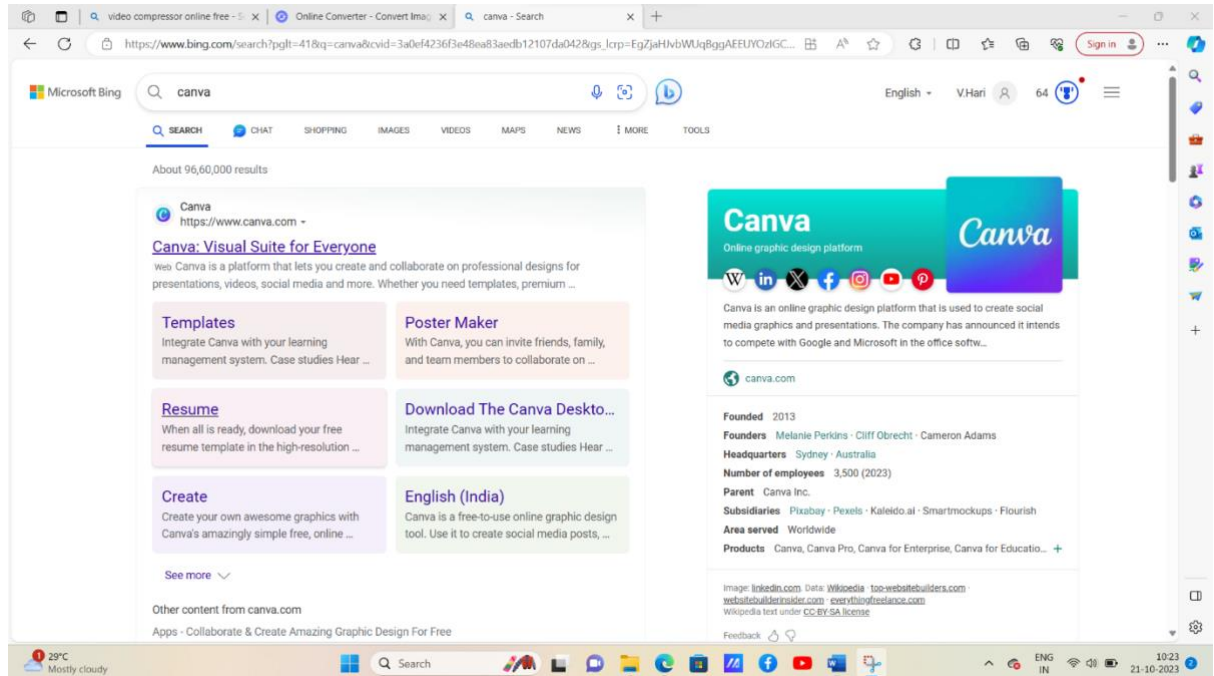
video compressor online free - S | Online Converter - Convert Imag | canva - Search

https://www.bing.com/search?pglt=41&q=canva&cvid=3a0ef4236f3e48ea83aedb12107da042&gs_lcrp=EgZjaHJvbWUqBggAEEUYOzIGC...

Sign in

Microsoft Bing

canva

English

V.Hari

64

SEARCH CHAT SHOPPING IMAGES VIDEOS MAPS NEWS MORE TOOLS

About 96,60,000 results

Canva
https://www.canva.com

Canva: Visual Suite for Everyone

Web Canva is a platform that lets you create and collaborate on professional designs for presentations, videos, social media and more. Whether you need templates, premium ...

Templates
Integrate Canva with your learning management system. Case studies Hear ...

Poster Maker
With Canva, you can invite friends, family, and team members to collaborate on ...

Resume
When all is ready, download your free resume template in the high-resolution ...

Download The Canva Deskto...
Integrate Canva with your learning management system. Case studies Hear ...

Create
Create your own awesome graphics with Canva's amazingly simple free, online ...

English (India)
Canva is a free-to-use online graphic design tool. Use it to create social media posts, ...

See more

Other content from canva.com

Apps - Collaborate & Create Amazing Graphic Design For Free

Canva
Online graphic design platform

Canva

Canva is an online graphic design platform that is used to create social media graphics and presentations. The company has announced it intends to compete with Google and Microsoft in the office softw...

canva.com

Founded 2013
Founders Melanie Perkins · Cliff Obrecht · Cameron Adams
Headquarters Sydney · Australia
Number of employees 3,500 (2023)
Parent Canva Inc.
Subsidiaries Pixabay · Pexels · Kaleido.ai · Smartmockups · Flourish
Area served Worldwide
Products Canva, Canva Pro, Canva for Enterprise, Canva for Educatio...

Image: linkedin.com Data: Wikipedia · top-websitebuilders.com · websitebuilderinsider.com · everythingfreelance.com
Wikipedia text under CC-BY-SA license

Feedback

29°C
Mostly cloudy

Search

ENG
IN

10:23
21-10-2023